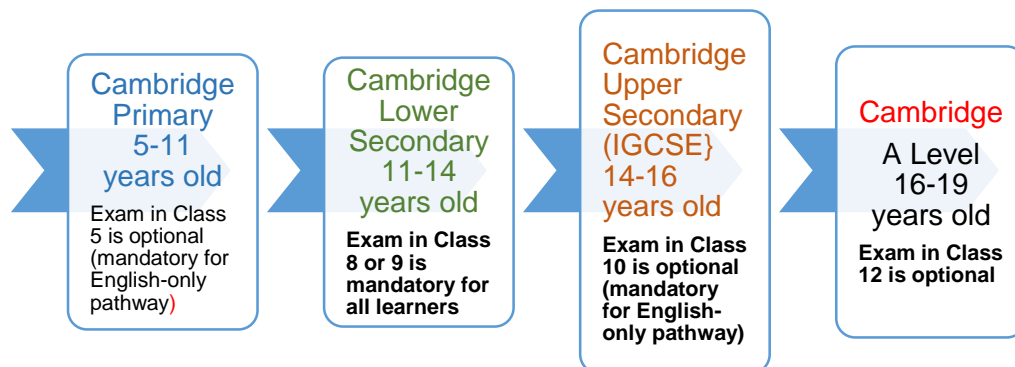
Cambridge Primary 5-11 years old

Exam in Class 5 is optional (mandatory for English-only pathway)

Cambridge Lower Secondary 11-14 years old

Exam in Class 8 or 9 is mandatory for all learners

Cambridge Upper Secondary (IGCSE} 14-16 years old

Exam in Class 10 is optional (mandatory for English-only pathway)

Cambridge A Level 16-19 years old

Exam in Class 12 is optional